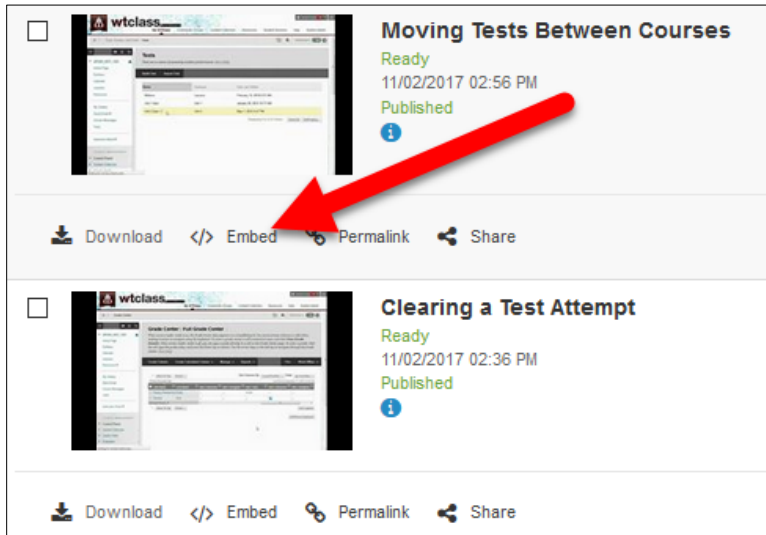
wtclass

Tests

Moving Tests Between Courses

Ready

11/02/2017 02:56 PM

Published

Download </> Embed Permalink Share

wtclass

Grade Center : Full Grade Center

Clearing a Test Attempt

Ready

11/02/2017 02:36 PM

Published

Download </> Embed Permalink Share